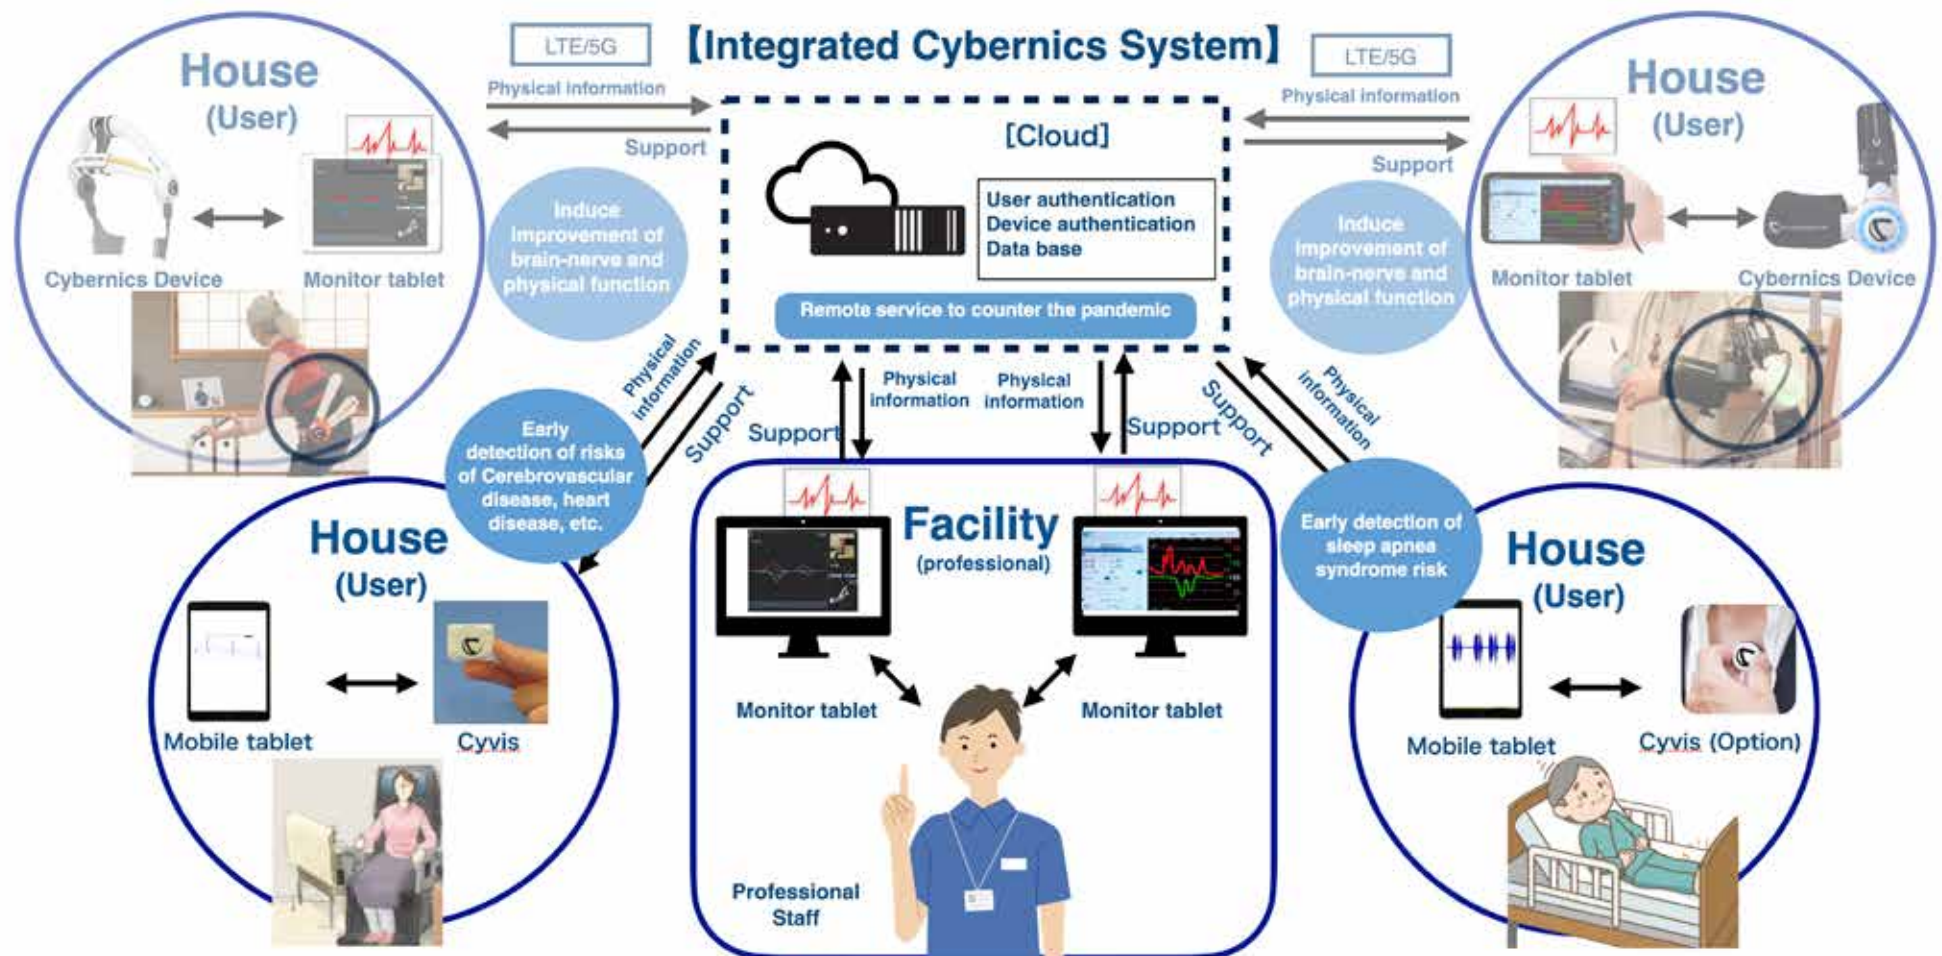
【Integrated Cybernics System】

LTE/5G

LTE/5G

House
(User)

Cybernics Device

Monitor tablet

Physical information

Support

Induce improvement of brain-nerve and physical function

[Cloud]

User authentication
Device authentication
Data base

Remote service to counter the pandemic

Physical information

Support

House
(User)

Monitor tablet

Cybernics Device

Induce improvement of brain-nerve and physical function

Physical information

Support

Physical information

Physical information

Support

Support

Physical information

Support

Early detection of risks of Cerebrovascular disease, heart disease, etc.

House
(User)

Mobile tablet

Cyvis

Facility
(professional)

Monitor tablet

Monitor tablet

Professional Staff

Early detection of sleep apnea syndrome risk

House
(User)

Mobile tablet

Cyvis (Option)